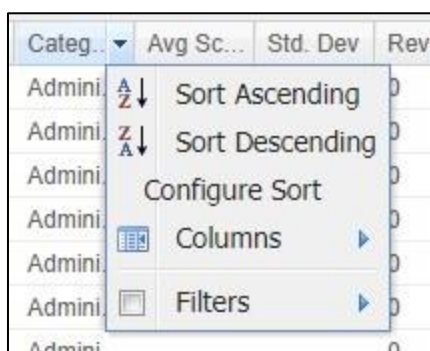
| Categ.. | Avg Sc... | Std. Dev | Rev |
|---|---|---|---|
| Admini | | | 0 |
| Admini | | | 0 |
| Admini | | | 0 |
| Admini | | | 0 |
| Admini | | | 0 |
| Admini | | | 0 |
| Admini | | | 0 |

A Z Sort Ascending
Z A Sort Descending
Configure Sort
Columns
Filters